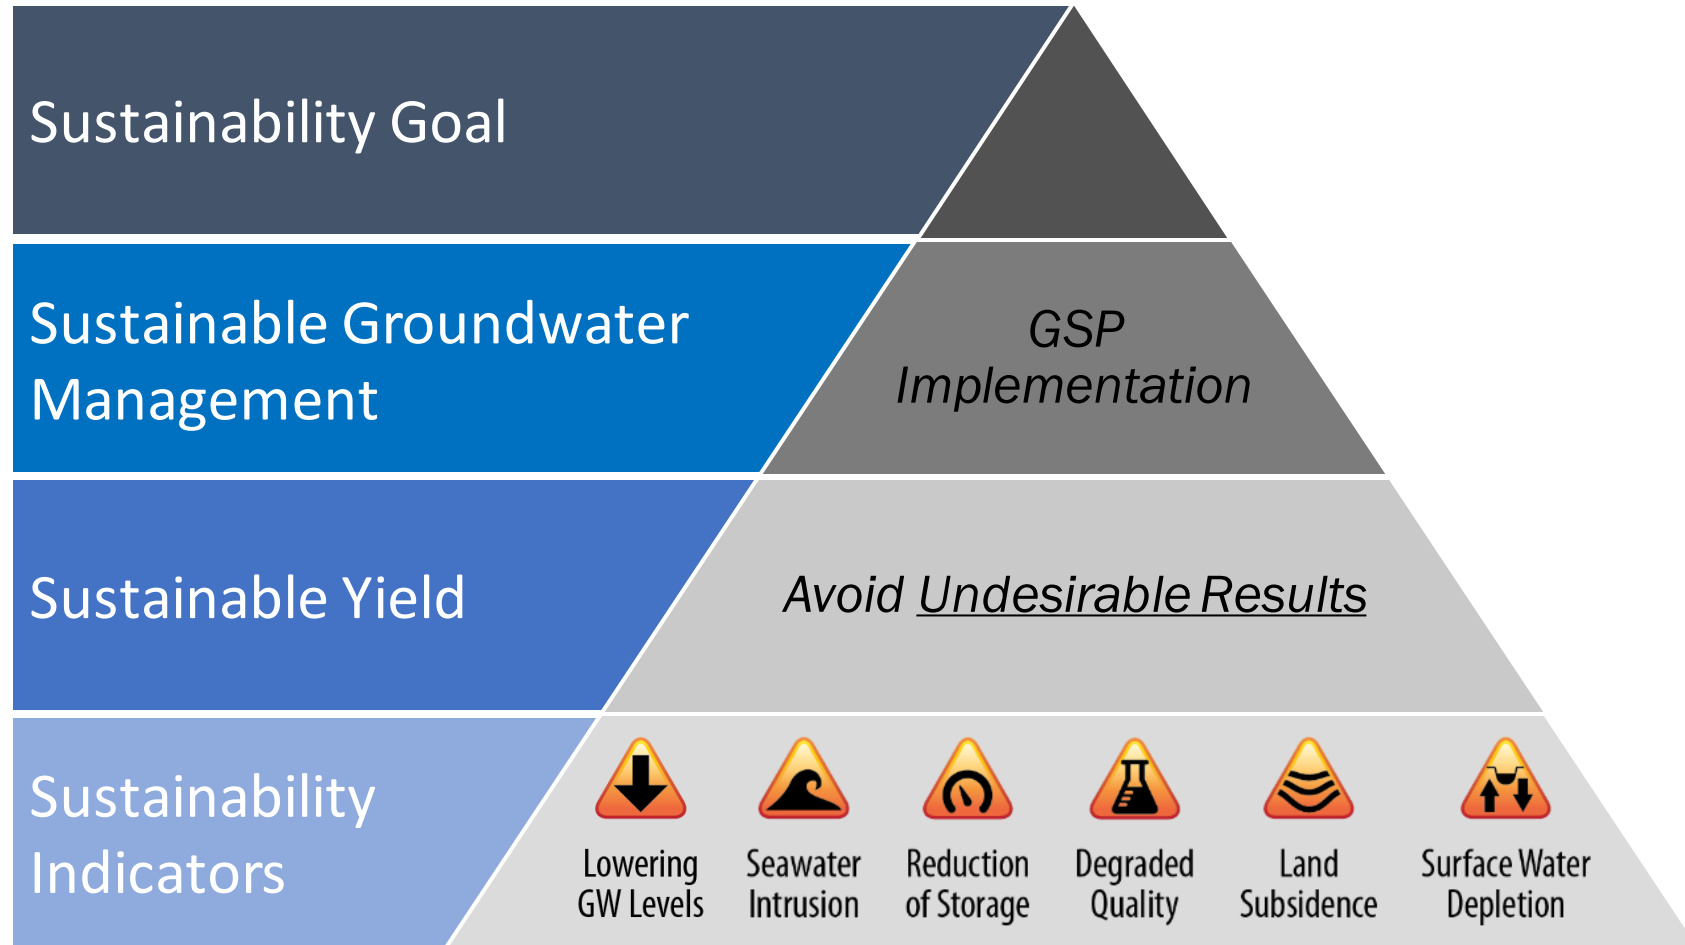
Sustainability Goal

Sustainable Groundwater Management

GSP Implementation

Sustainable Yield

Avoid Undesirable Results

Sustainability Indicators

Lowering GW Levels

Seawater Intrusion

Reduction of Storage

Degraded Quality

Land Subsidence

Surface Water Depletion